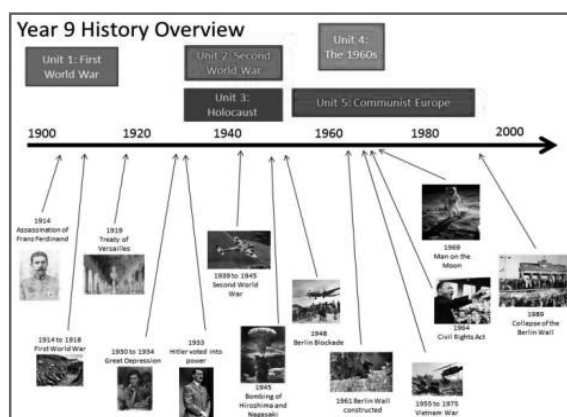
Year 9 History Overview

Unit 1: First World War

Unit 2: Second World War

Unit 3: Holocaust

Unit 4: The 1960s

Unit 5: Communist Europe

1900
1920
1940
1960
1980
2000

1914 Assassination of Franz Ferdinand

1914 to 1918 First World War

1919 Treaty of Versailles

1930 to 1934 Great Depression

1933 Hitler voted into power

1939 to 1945 Second World War

1945 Bombing of Hiroshima and Nagasaki

1948 Berlin Blockade

1961 Berlin Wall constructed

1955 to 1975 Vietnam War

1964 Civil Rights Act

1969 Man on the Moon

1989 Collapse of the Berlin Wall